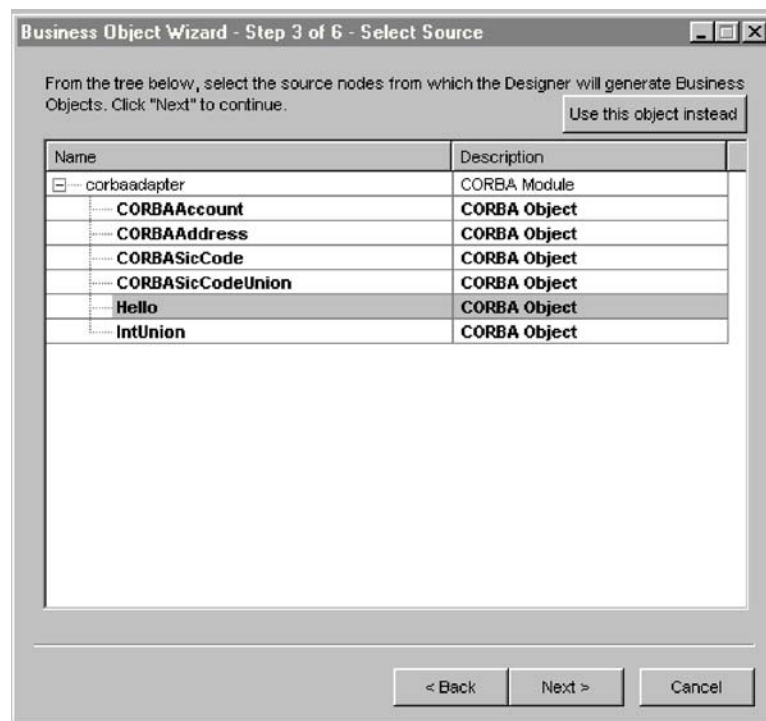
Business Object Wizard - Step 3 of 6 - Select Source

From the tree below, select the source nodes from which the Designer will generate Business Objects. Click "Next" to continue.

Use this object instead

| Name | Description |
|---|---|
| corbaadapter | CORBA Module |
| CORBAAccount | CORBA Object |
| CORBAAddress | CORBA Object |
| CORBASicCode | CORBA Object |
| CORBASicCodeUnion | CORBA Object |
| Hello | CORBA Object |
| IntUnion | CORBA Object |

< Back

Next >

Cancel